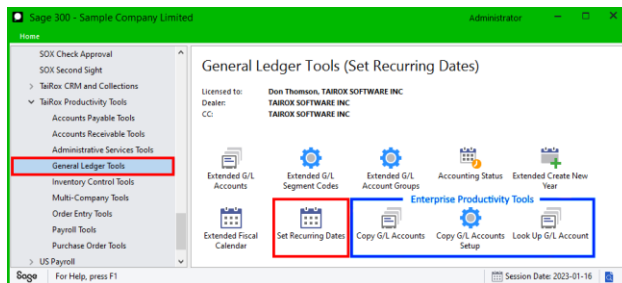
Sage 300 - Sample Company Limited

Administrator

Home

SOX Check Approval
SOX Second Sight
TaiRox CRM and Collections
TaiRox Productivity Tools
Accounts Payable Tools
Accounts Receivable Tools
Administrative Services Tools
General Ledger Tools
Inventory Control Tools
Multi-Company Tools
Order Entry Tools
Payroll Tools
Purchase Order Tools
US Payroll

General Ledger Tools (Set Recurring Dates)

Licensed to: Don Thomson, TAIROX SOFTWARE INC
Dealer: TAIROX SOFTWARE INC
CC: TAIROX SOFTWARE INC

Extended G/L Accounts
Extended G/L Segment Codes
Extended G/L Account Groups
Accounting Status
Extended Create New Year

Enterprise Productivity Tools

Extended Fiscal Calendar
Set Recurring Dates
Copy G/L Accounts
Copy G/L Accounts Setup
Look Up G/L Account

Sage
For Help, press F1
Session Date: 2023-01-16